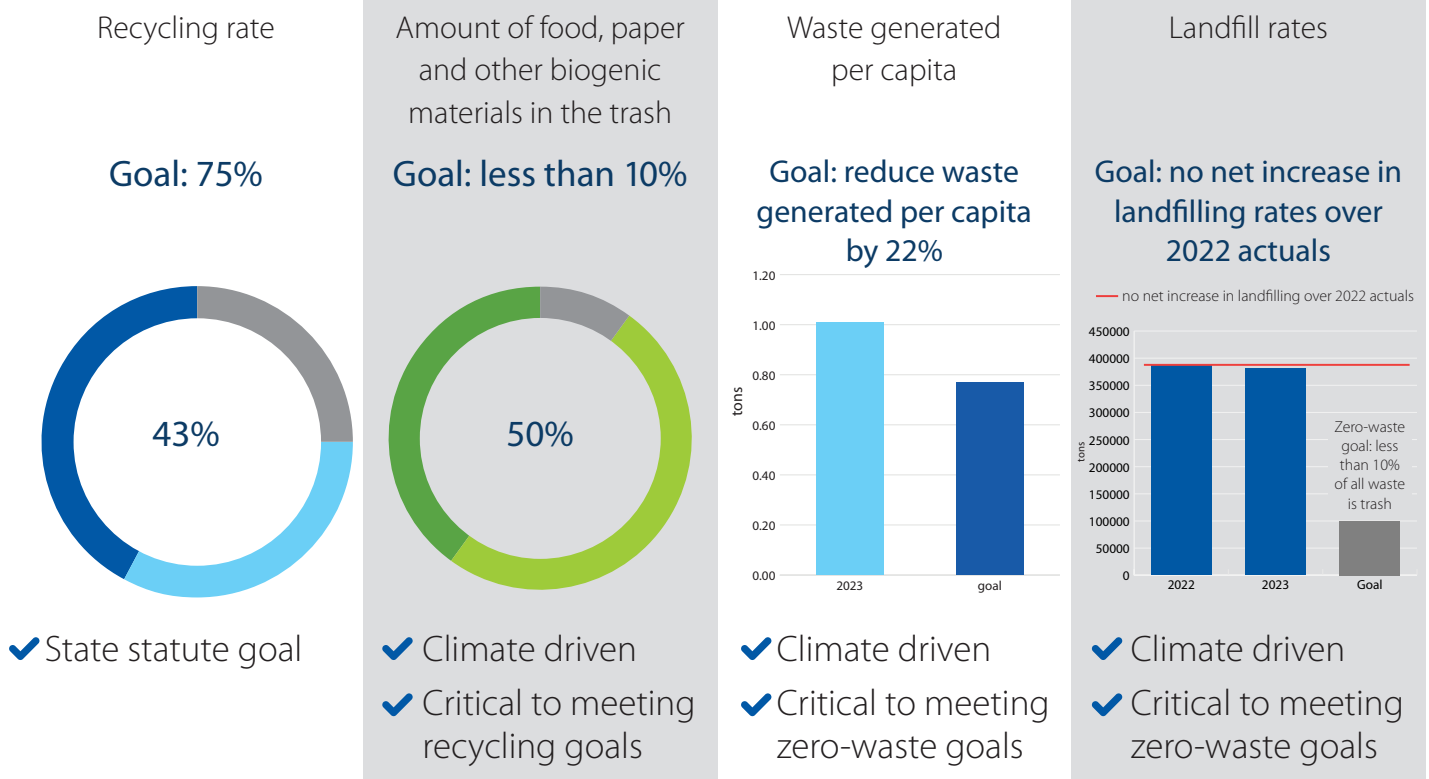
Recycling rate

Goal: 75%

43%

✔ State statute goal

Amount of food, paper and other biogenic materials in the trash

Goal: less than 10%

50%

✔ Climate driven

✔ Critical to meeting recycling goals

Waste generated per capita

Goal: reduce waste generated per capita by 22%

| tons | |
|---|---|
| 1.20 | |
| 1.00 | |
| 0.80 | |
| 0.60 | |
| 0.40 | |
| 0.20 | |
| 0.00 | |

2023 goal

✔ Climate driven

✔ Critical to meeting zero-waste goals

Landfill rates

Goal: no net increase in landfilling rates over 2022 actuals

no net increase in landfilling over 2022 actuals

tons

450000
400000
350000
300000
250000
200000
150000
100000
50000
0

Zero-waste goal: less than 10% of all waste is trash

2022 2023 Goal

✔ Climate driven

✔ Critical to meeting zero-waste goals